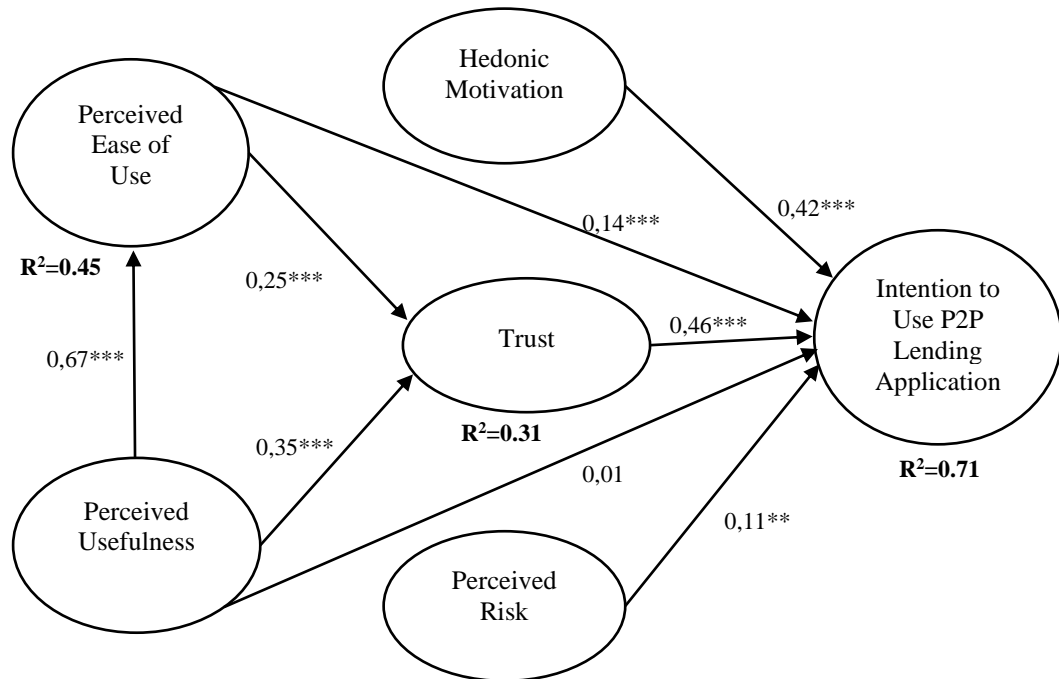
Hedonic Motivation

Perceived Ease of Use

0,14***

0,42***

$R^2$=0.45

0,25***

Intention to Use P2P Lending Application

0,46***

Trust

0,67***

$R^2$=0.31

0,35***

0,01

$R^2$=0.71

Perceived Usefulness

0,11**

Perceived Risk